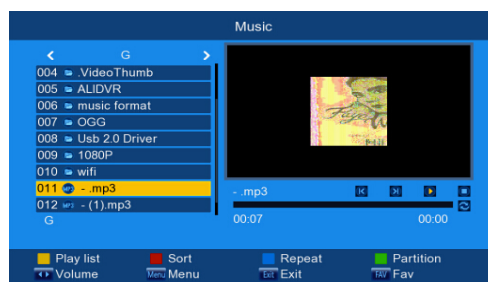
Music

G

004 .VideoThumb
005 ALIDVR
006 music format
007 OGG
008 Usb 2.0 Driver
009 1080P
010 wifi
011 - .mp3
012 - (1).mp3
G

- .mp3
00:07
00:00

Play list
Sort
Repeat
Partition
Volume
Menu Menu
Exit Exit
FAV Fav